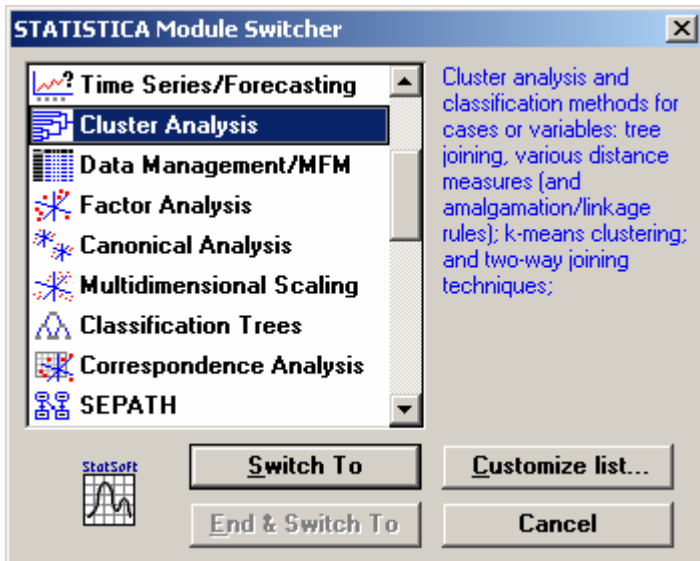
STATISTICA Module Switcher

Time Series/Forecasting
Cluster Analysis
Data Management/MFM
Factor Analysis
Canonical Analysis
Multidimensional Scaling
Classification Trees
Correspondence Analysis
SEPATH

Cluster analysis and classification methods for cases or variables: tree joining, various distance measures (and amalgamation/linkage rules); k-means clustering; and two-way joining techniques;

StatSoft

Switch To
End & Switch To
Customize list...
Cancel